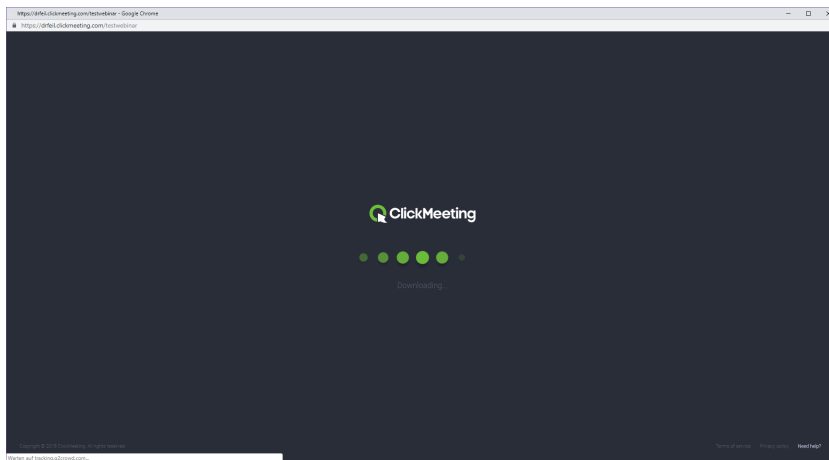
https://drfeil.clickmeeting.com/testwebinar - Google Chrome

https://drfeil.clickmeeting.com/testwebinar

ClickMeeting

Downloading...

Copyright © 2019 ClickMeeting. All rights reserved.

Terms of service Privacy policy Need help?

Warten auf tracking.s2cloud.com...